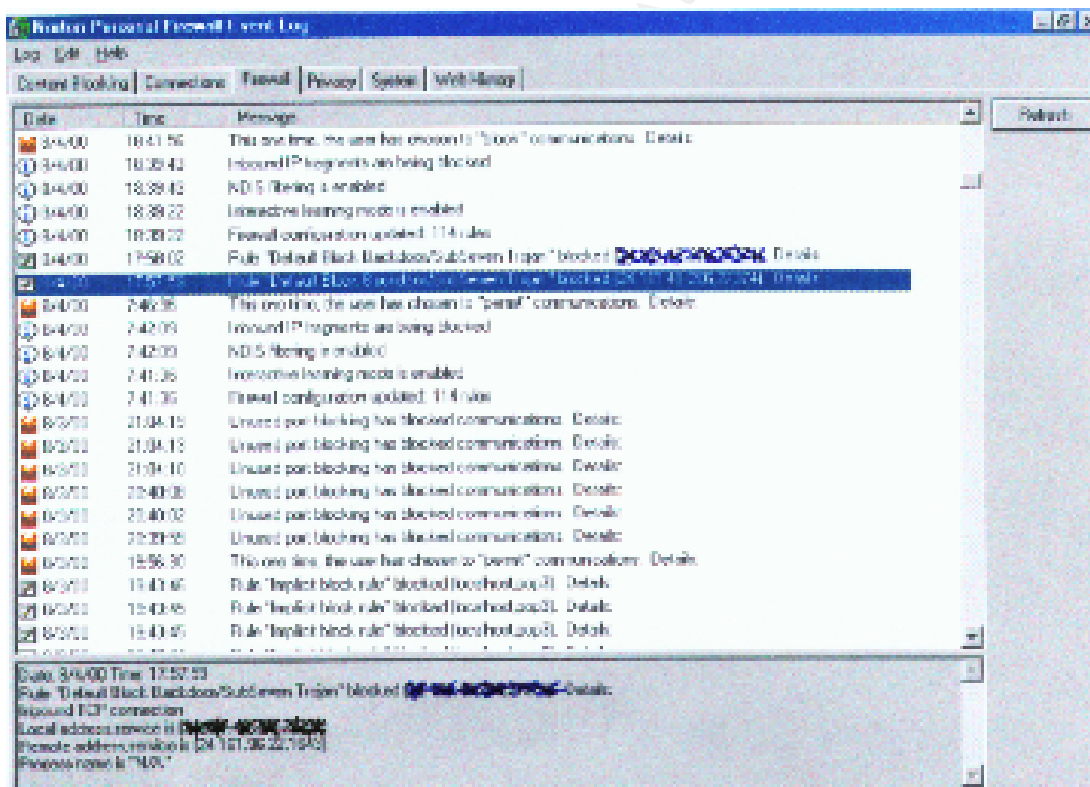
Norton Personal Firewall Event Log

Log Edit Help

Content Blocking | Connections | Firewall | Privacy | System | Web History

Refresh

| Date | Time | Message |
|---|---|---|
| 8/4/00 | 18:41:56 | This one time, the user has chosen to "block" communications. Details |
| 8/4/00 | 18:39:43 | Inbound IP fragments are being blocked |
| 8/4/00 | 18:39:43 | NDIS filtering is enabled |
| 8/4/00 | 18:39:22 | Interactive learning mode is enabled |
| 8/4/00 | 18:39:22 | Firewall configuration updated: 114 rules |
| 8/4/00 | 17:58:02 | Rule "Default Block Backdoor/SubSeven Trojan" blocked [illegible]. Details |
| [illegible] | 17:57:59 | Rule "Default Block Backdoor/SubSeven Trojan" blocked (24.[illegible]). Details |
| 8/4/00 | 7:46:36 | This one time, the user has chosen to "permit" communications. Details |
| 8/4/00 | 7:42:09 | Inbound IP fragments are being blocked |
| 8/4/00 | 7:42:09 | NDIS filtering is enabled |
| 8/4/00 | 7:41:36 | Interactive learning mode is enabled |
| 8/4/00 | 7:41:36 | Firewall configuration updated: 114 rules |
| 8/3/00 | 21:04:15 | Unused port blocking has blocked communications. Details |
| 8/3/00 | 21:04:13 | Unused port blocking has blocked communications. Details |
| 8/3/00 | 21:04:10 | Unused port blocking has blocked communications. Details |
| 8/3/00 | 20:40:08 | Unused port blocking has blocked communications. Details |
| 8/3/00 | 20:40:02 | Unused port blocking has blocked communications. Details |
| 8/3/00 | 20:39:59 | Unused port blocking has blocked communications. Details |
| 8/3/00 | 19:56:30 | This one time, the user has chosen to "permit" communications. Details |
| 8/3/00 | 19:43:46 | Rule "Implicit block rule" blocked (localhost,pop3). Details |
| 8/3/00 | 19:43:45 | Rule "Implicit block rule" blocked (localhost,pop3). Details |
| 8/3/00 | 19:43:45 | Rule "Implicit block rule" blocked (localhost,pop3). Details |

Date: 8/4/00 Time: 17:57:59
Rule "Default Block Backdoor/SubSeven Trojan" blocked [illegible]. Details:
Inbound TCP connection
Local address,service is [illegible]
Remote address,service is (24.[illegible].1243)
Process name is "N/A"